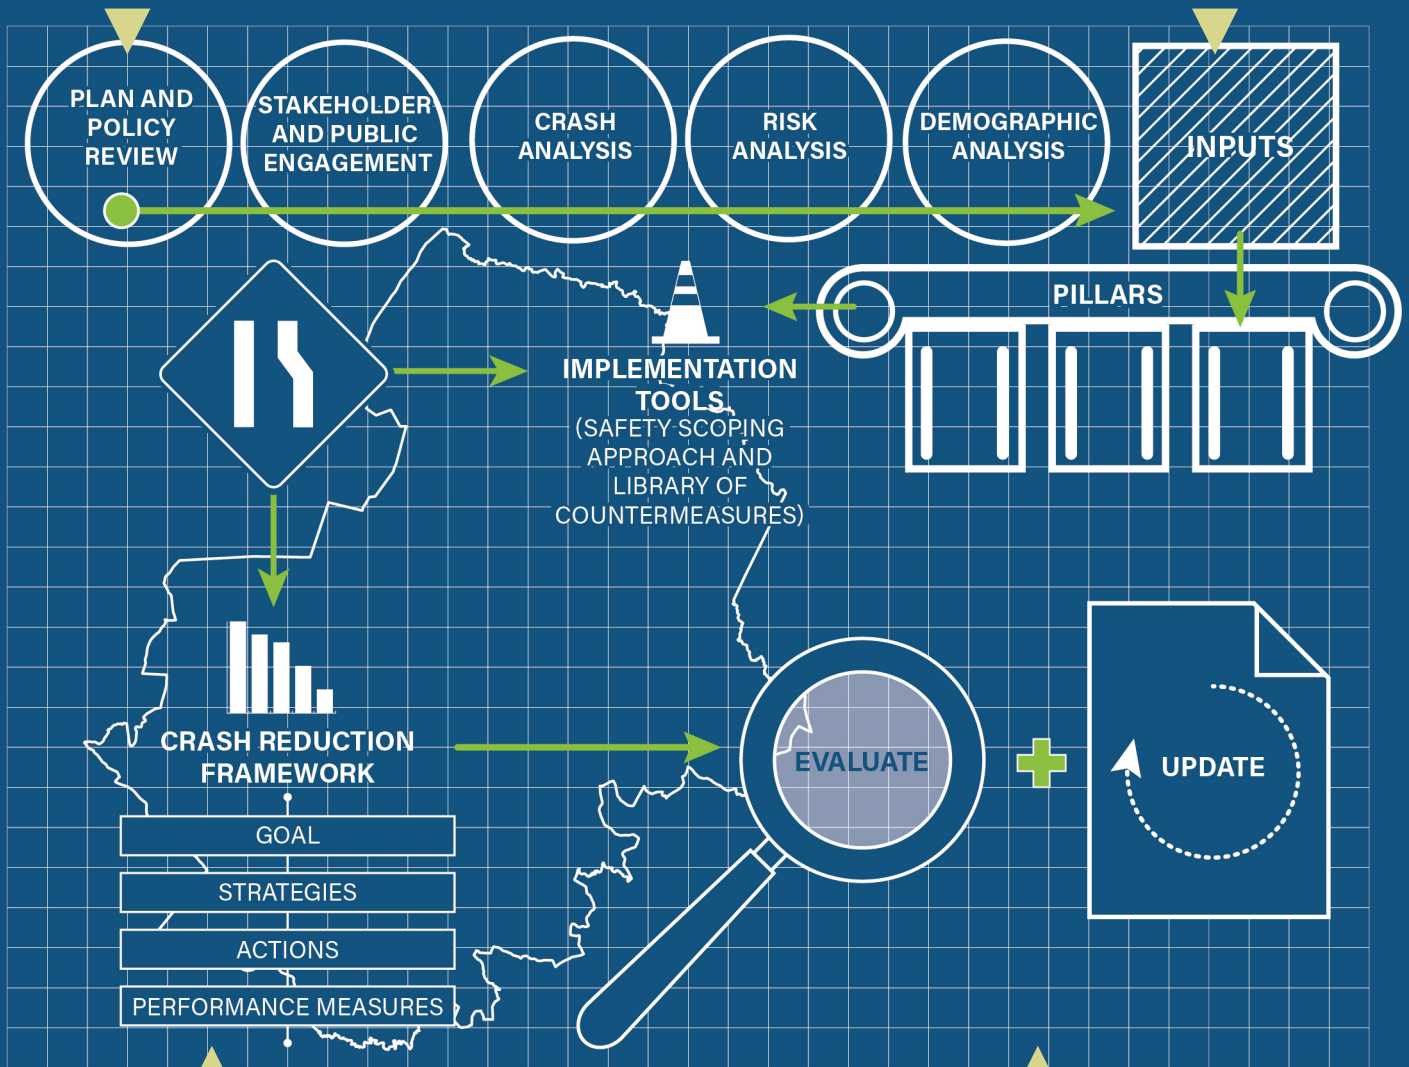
PLAN AND POLICY REVIEW

STAKEHOLDER AND PUBLIC ENGAGEMENT

CRASH ANALYSIS

RISK ANALYSIS

DEMOGRAPHIC ANALYSIS

INPUTS

PILLARS

IMPLEMENTATION TOOLS (SAFETY SCOPING APPROACH AND LIBRARY OF COUNTERMEASURES)

CRASH REDUCTION FRAMEWORK

GOAL

STRATEGIES

ACTIONS

PERFORMANCE MEASURES

EVALUATE

UPDATE